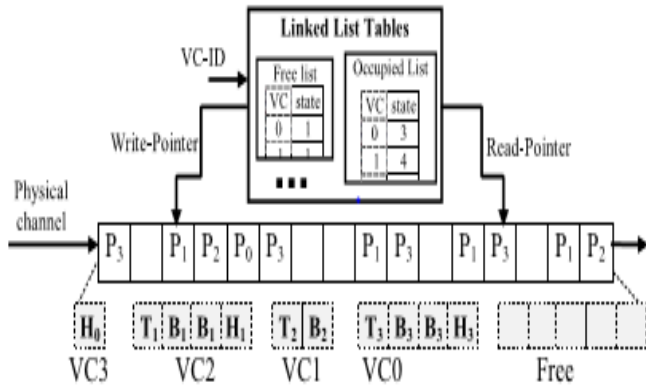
Linked List Tables

VC-ID

Free list

| VC | state |
|---|---|
| 0 | 1 |
| 1 | 1 |

Occupied List

| VC | state |
|---|---|
| 0 | 3 |
| 1 | 4 |

Write-Pointer

Read-Pointer

Physical channel

$P_3$ $P_1$ $P_2$ $P_0$ $P_3$ $P_1$ $P_3$ $P_1$ $P_3$ $P_1$ $P_2$

$H_0$

VC3

$T_1$ $B_1$ $B_1$ $H_1$

VC2

$T_2$ $B_2$

VC1

$T_3$ $B_3$ $B_3$ $H_3$

VC0

Free